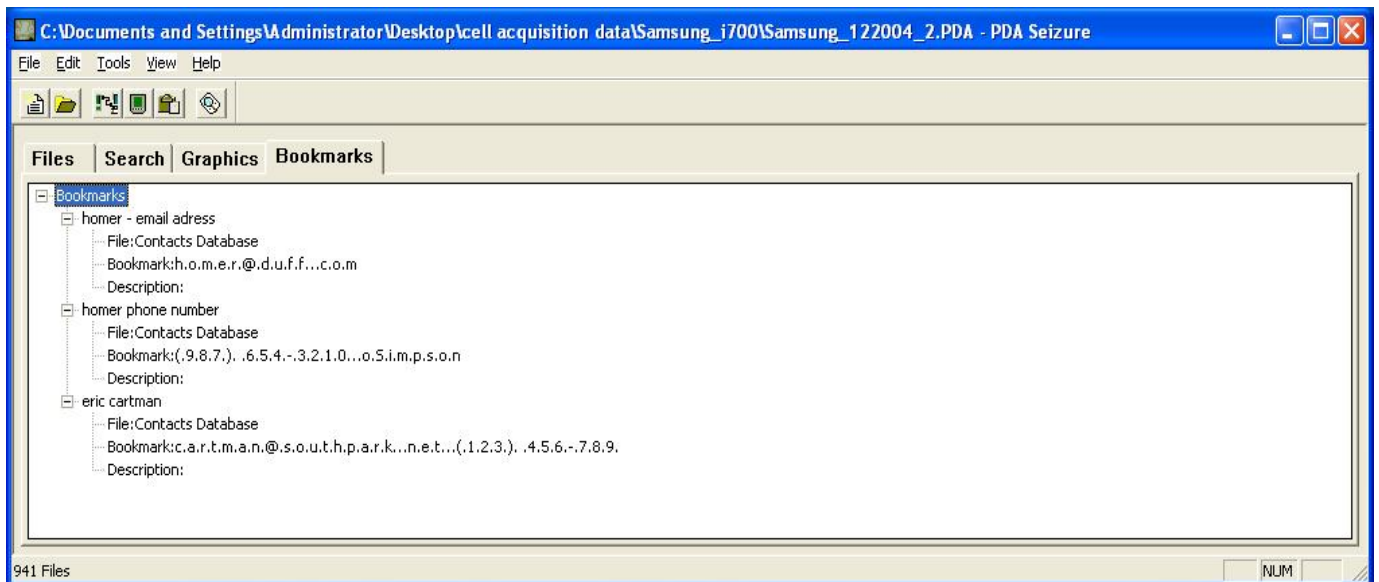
C:\Documents and Settings\Administrator\Desktop\cell acquisition data\Samsung_i700\Samsung_122004_2.PDA - PDA Seizure

File Edit Tools View Help

Files | Search | Graphics | Bookmarks

Bookmarks
homer - email adress
File:Contacts Database
Bookmark:h.o.m.e.r.@.d.u.f.f...c.o.m
Description:
homer phone number
File:Contacts Database
Bookmark:(.9.8.7.). .6.5.4.-.3.2.1.0...o.S.i.m.p.s.o.n
Description:
eric cartman
File:Contacts Database
Bookmark:c.a.r.t.m.a.n.@.s.o.u.t.h.p.a.r.k...n.e.t...(.1.2.3.). .4.5.6.-.7.8.9.
Description:

941 Files
NUM